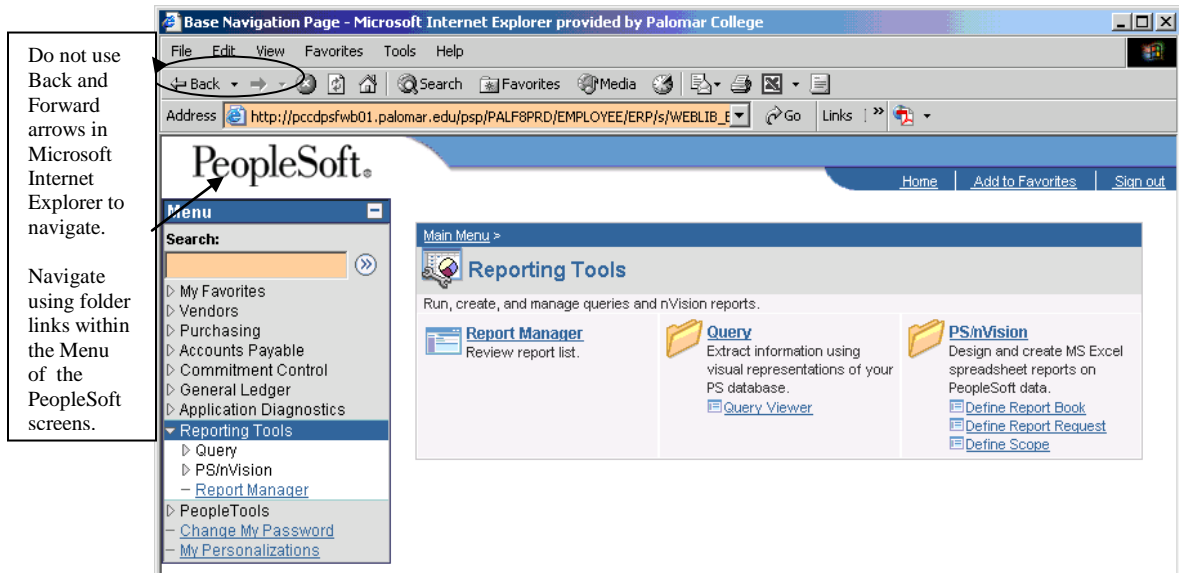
Do not use Back and Forward arrows in Microsoft Internet Explorer to navigate.

Navigate using folder links within the Menu of the PeopleSoft screens.

Base Navigation Page - Microsoft Internet Explorer provided by Palomar College

File Edit View Favorites Tools Help

Back Search Favorites Media

Address http://pccdpsfwb01.palomar.edu/psp/PALF8PRD/EMPLOYEE/ERP/s/WEBLIB_E Go Links

PeopleSoft.

Home | Add to Favorites | Sign out

Menu

Search:

My Favorites
Vendors
Purchasing
Accounts Payable
Commitment Control
General Ledger
Application Diagnostics
Reporting Tools
Query
PS/nVision
Report Manager
PeopleTools
Change My Password
My Personalizations

Main Menu >

Reporting Tools

Run, create, and manage queries and nVision reports.

Report Manager
Review report list.

Query
Extract information using visual representations of your PS database.
Query Viewer

PS/nVision
Design and create MS Excel spreadsheet reports on PeopleSoft data.
Define Report Book
Define Report Request
Define Scope